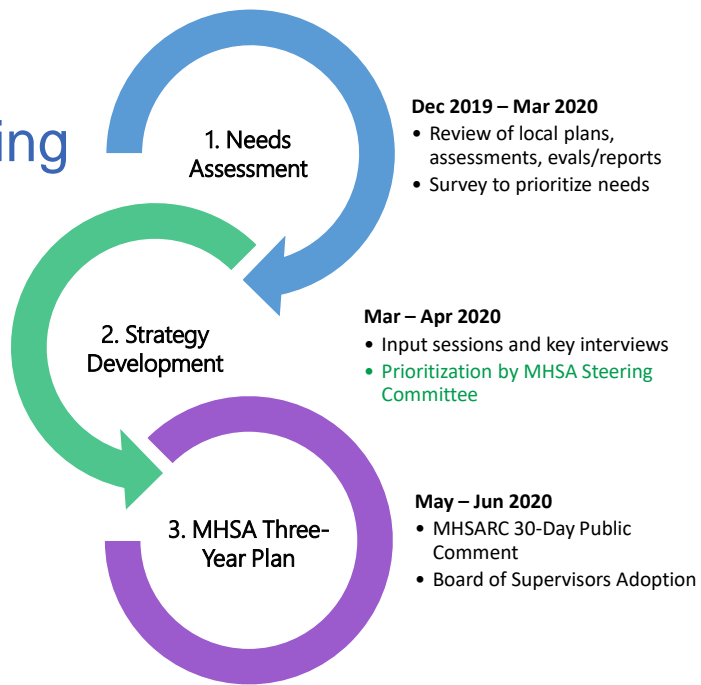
ing

1. Needs Assessment

Dec 2019 – Mar 2020
• Review of local plans, assessments, evals/reports
• Survey to prioritize needs

2. Strategy Development

Mar – Apr 2020
• Input sessions and key interviews
• Prioritization by MHSA Steering Committee

3. MHSA Three-Year Plan

May – Jun 2020
• MHSARC 30-Day Public Comment
• Board of Supervisors Adoption